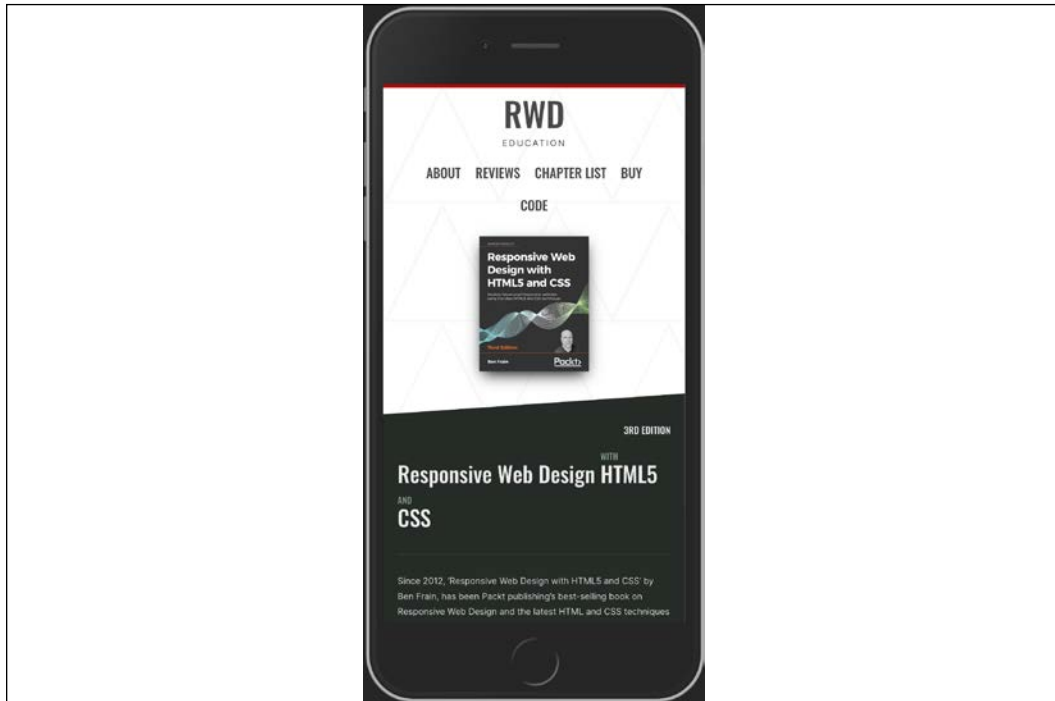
RWD
EDUCATION

ABOUT REVIEWS CHAPTER LIST BUY CODE

Responsive Web Design with HTML5 and CSS

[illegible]

Third Edition

Ben Frain

Packt

3RD EDITION

Responsive Web Design WITH HTML5 AND CSS

Since 2012, 'Responsive Web Design with HTML5 and CSS' by Ben Frain, has been Packt publishing's best-selling book on Responsive Web Design and the latest HTML and CSS techniques